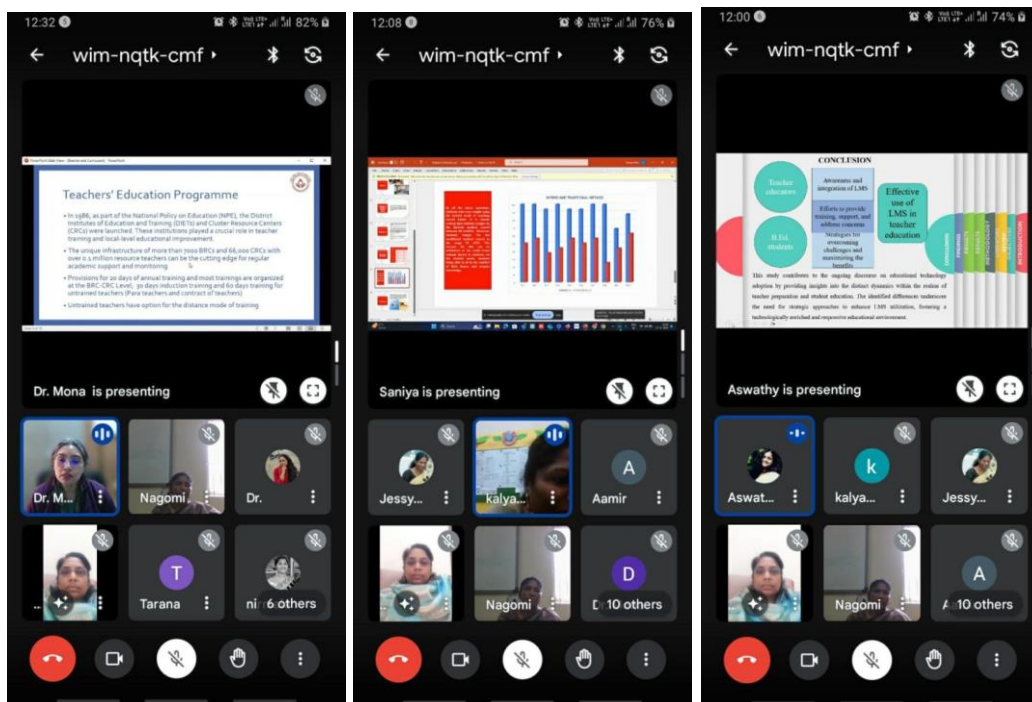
12:32 82%

wim-nqtk-cmf

Teachers' Education Programme

• In 1986, as part of the National Policy on Education (NPE), the District Institutes of Education and Training (DIETs) and Cluster Resource Centers (CRCs) were launched. These institutions played a crucial role in teacher training and local-level educational improvement.

• The unique infrastructure of more than 7000 BRCs and 66,000 CRCs with over 0.1 million resource teachers can be the cutting edge for regular academic support and monitoring.

• Provisions for 20 days of annual training and most trainings are organized at the BRC-CRC Level, 30 days induction training and 60 days training for untrained teachers (Para teachers and contract of teachers)

• Untrained teachers have option for the distance mode of training

Dr. Mona is presenting

Dr. M...

Nagomi

Dr.

Tarana

ni 6 others

12:08 76%

wim-nqtk-cmf

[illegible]

Saniya is presenting

Jessy...

kalya...

Aamir

Nagomi

D 10 others

12:00 74%

wim-nqtk-cmf

CONCLUSION

Teacher educators

B.Ed. students

Awareness and integration of LMS

Efforts to provide training, support, and address concerns

Strategies for overcoming challenges and maximizing the benefits

Effective use of LMS in teacher education

This study contributes to the ongoing discourse on educational technology adoption by providing insights into the distinct dynamics within the realms of teacher preparation and student education. The identified differences underscore the need for strategic approaches to enhance LMS utilization, fostering a technologically enriched and responsive educational environment.

Aswathy is presenting

Aswat...

kalya...

Jessy...

Nagomi

A 10 others